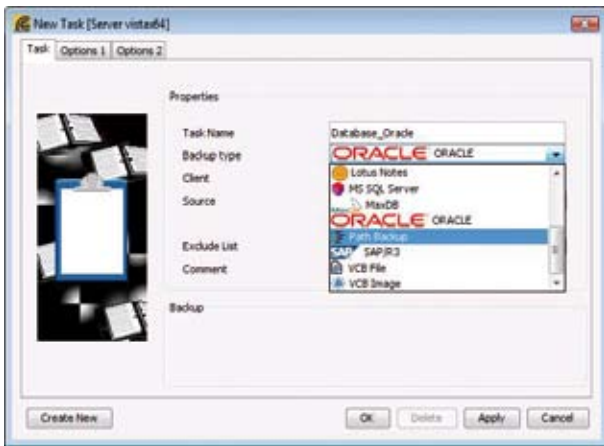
New Task [Server vistax64]

Task | Options 1 | Options 2

Properties

Task Name: Database_Oracle

Backup type: ORACLE ORACLE

Client

Source

Exclude List

Comment

Lotus Notes
MS SQL Server
MaxDB
ORACLE ORACLE
Path Backup
SAP SAP/R3
VCB File
VCB Image

Backup

Create New | OK | Delete | Apply | Cancel